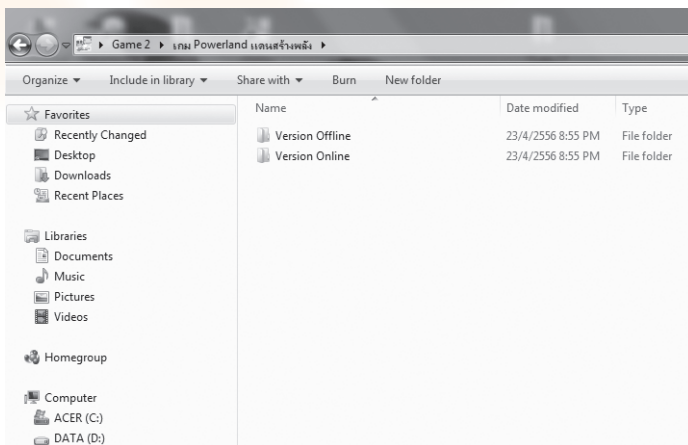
▸ Game 2 ▸ เกม Powerland แดนสร้างพลัง ▸

Organize ▾ Include in library ▾ Share with ▾ Burn New folder

Favorites
Recently Changed
Desktop
Downloads
Recent Places

Libraries
Documents
Music
Pictures
Videos

Homegroup

Computer
ACER (C:)
DATA (D:)

| Name | Date modified | Type |
|---|---|---|
| Version Offline | 23/4/2556 8:55 PM | File folder |
| Version Online | 23/4/2556 8:55 PM | File folder |